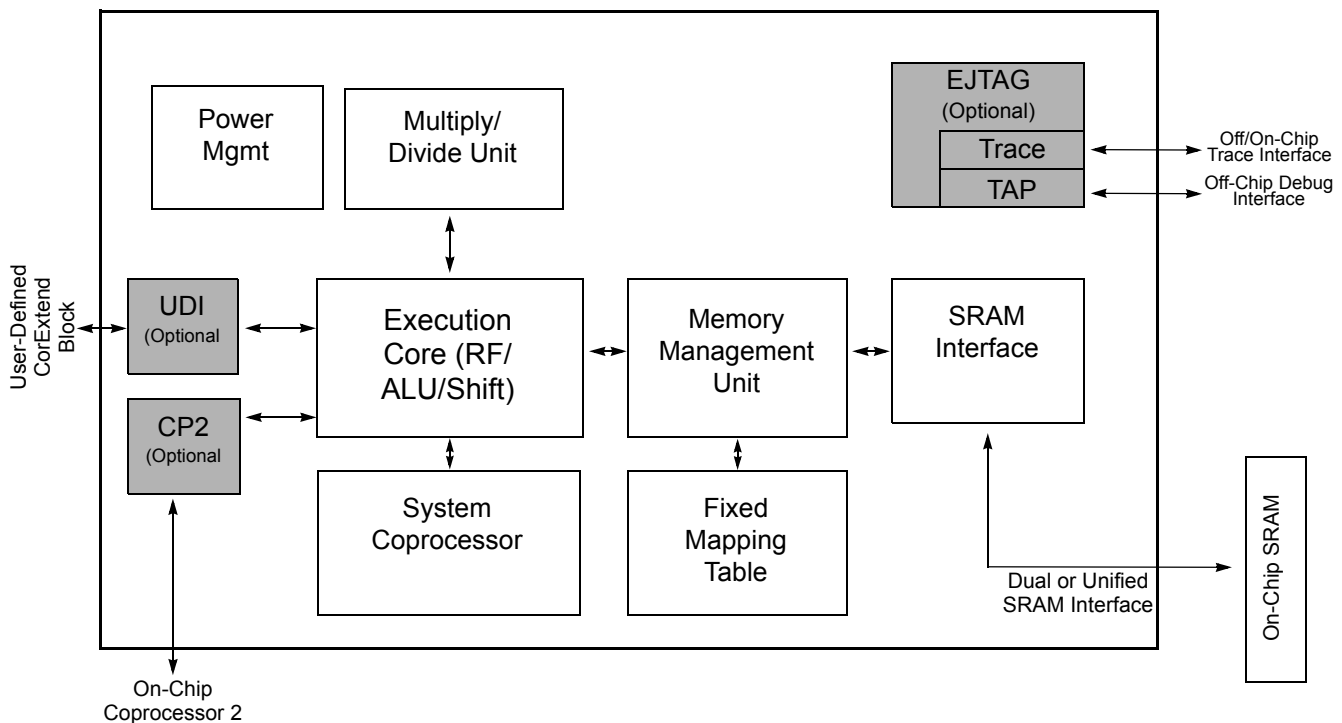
Power Mgmt

Multiply/ Divide Unit

EJTAG (Optional)

Trace

TAP

Off/On-Chip Trace Interface

Off-Chip Debug Interface

User-Defined CorExtend Block

UDI (Optional)

Execution Core (RF/ ALU/Shift)

Memory Management Unit

SRAM Interface

CP2 (Optional)

System Coprocessor

Fixed Mapping Table

Dual or Unified SRAM Interface

On-Chip SRAM

On-Chip Coprocessor 2